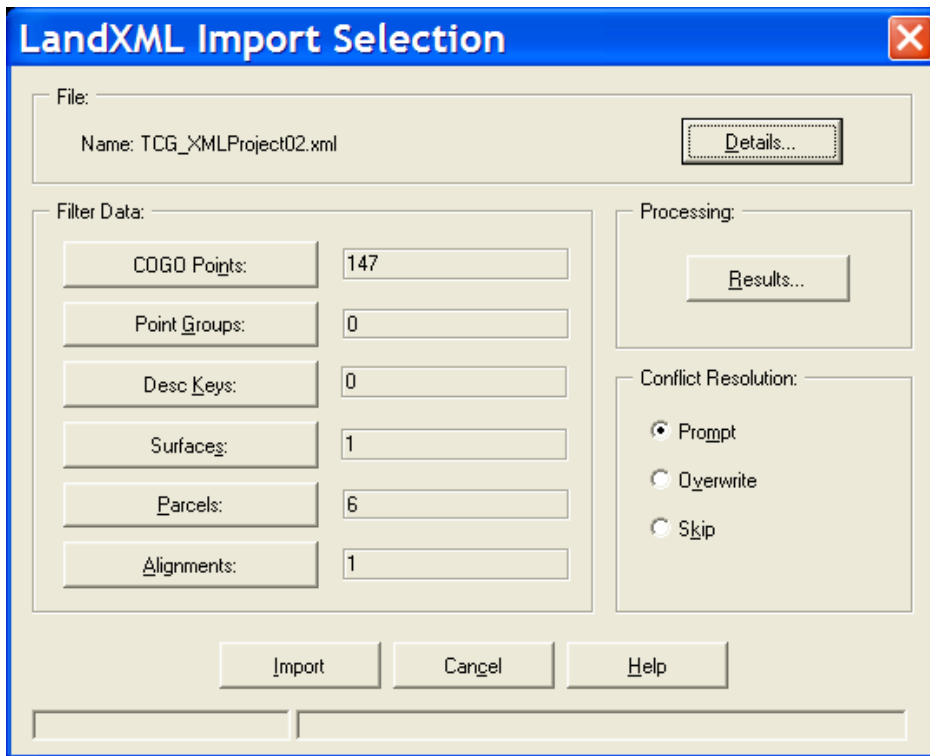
LandXML Import Selection

File:

Name: TCG_XMLProject02.xml

Details...

Filter Data:

COGO Points: 147

Point Groups: 0

Desc Keys: 0

Surfaces: 1

Parcels: 6

Alignments: 1

Processing:

Results...

Conflict Resolution:

Prompt

Overwrite

Skip

Import

Cancel

Help